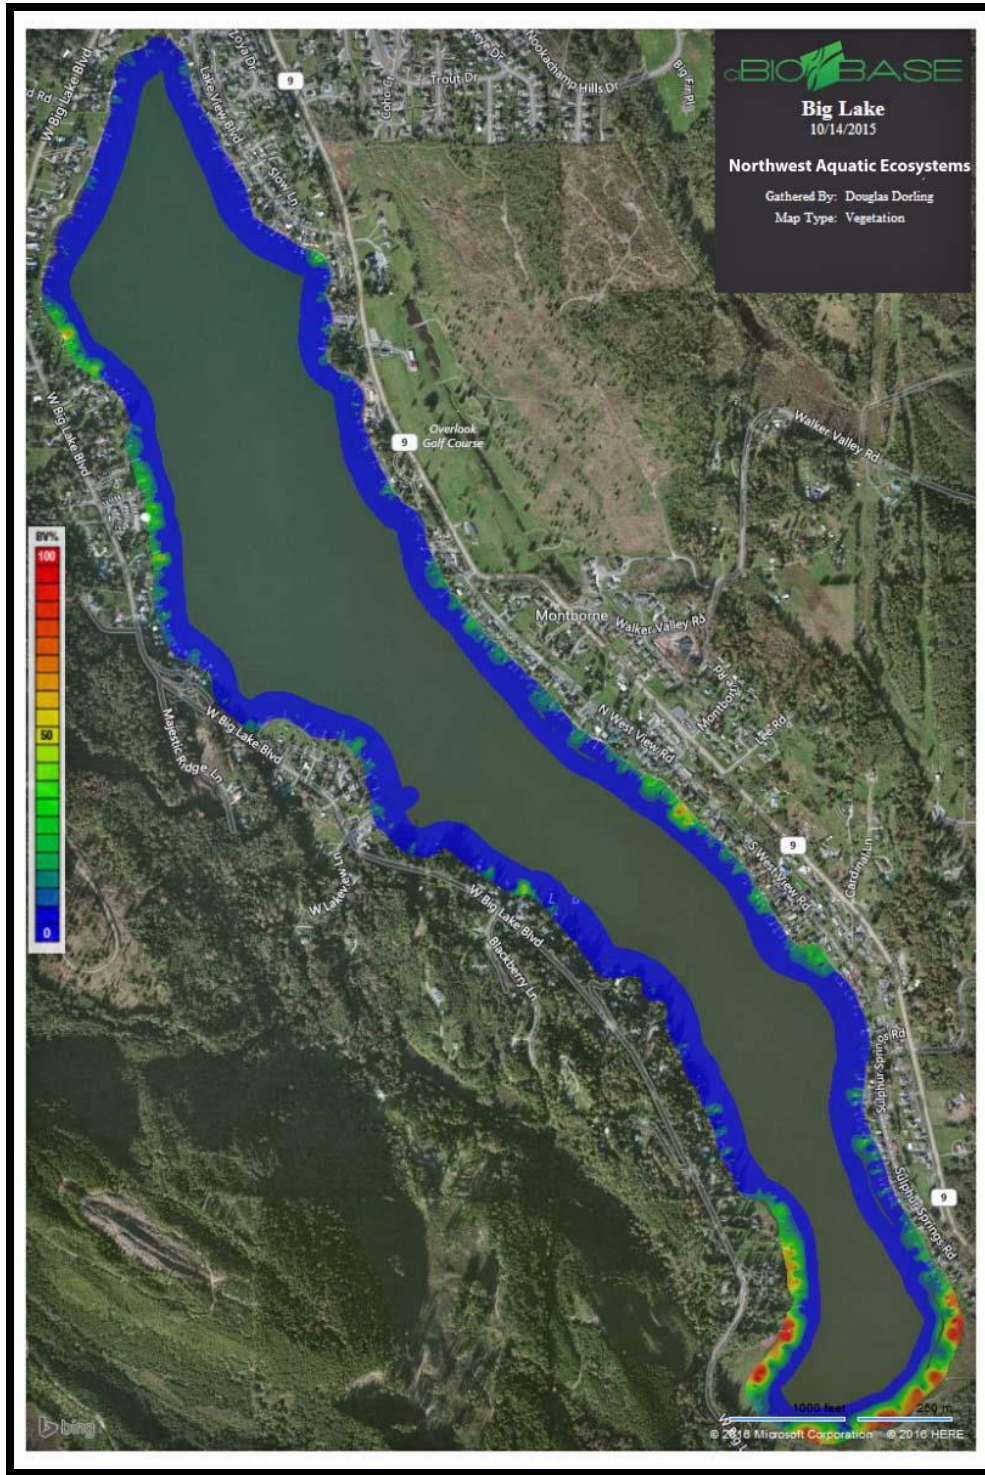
ciBIOBASE
Big Lake
10/14/2015

Northwest Aquatic Ecosystems
Gathered By: Douglas Dorling
Map Type: Vegetation

W Big Lake Blvd
Lake View Blvd
Zoya Dr
9
Trout Dr
Coho Ct
Nookachamp Hills Dr
Big Fir Pl
Slow Ln
W Big Lake Blvd
Overlook Golf Course
9
Walker Valley Rd
BV%
100
50
0
Montborne
Walker Valley Rd
Montborne Rd
Lee Rd
N West View Rd
W Big Lake Blvd
Majestic Ridge Ln
W Lakeview
W Big Lake Blvd
9
S West View Rd
Cardinal Ln
Blackberry Ln
Sulphur Springs Rd
9
Sulphur Springs Rd
1000 feet
250 m
bing
© 2016 Microsoft Corporation © 2016 HERE